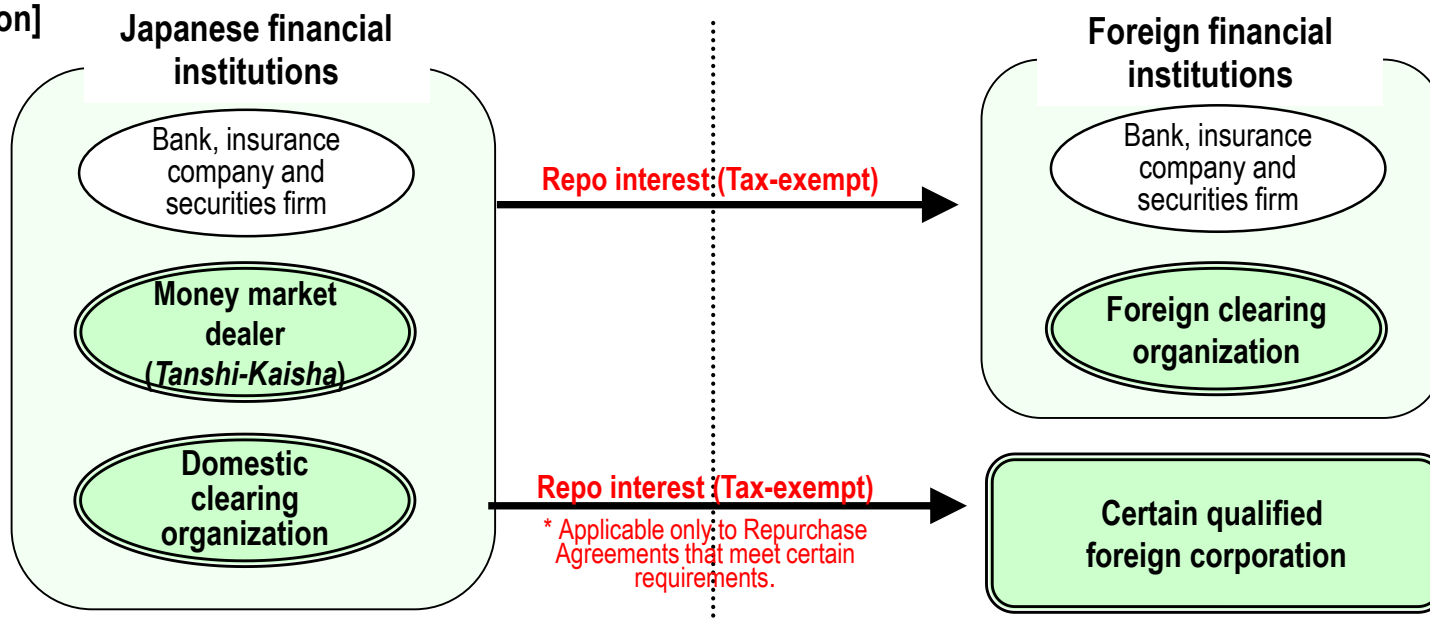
on]

Japanese financial institutions

Bank, insurance company and securities firm

Money market dealer (*Tanshi-Kaisha*)

Domestic clearing organization

Repo interest (Tax-exempt)

Repo interest (Tax-exempt)

* Applicable only to Repurchase Agreements that meet certain requirements.

Foreign financial institutions

Bank, insurance company and securities firm

Foreign clearing organization

Certain qualified foreign corporation